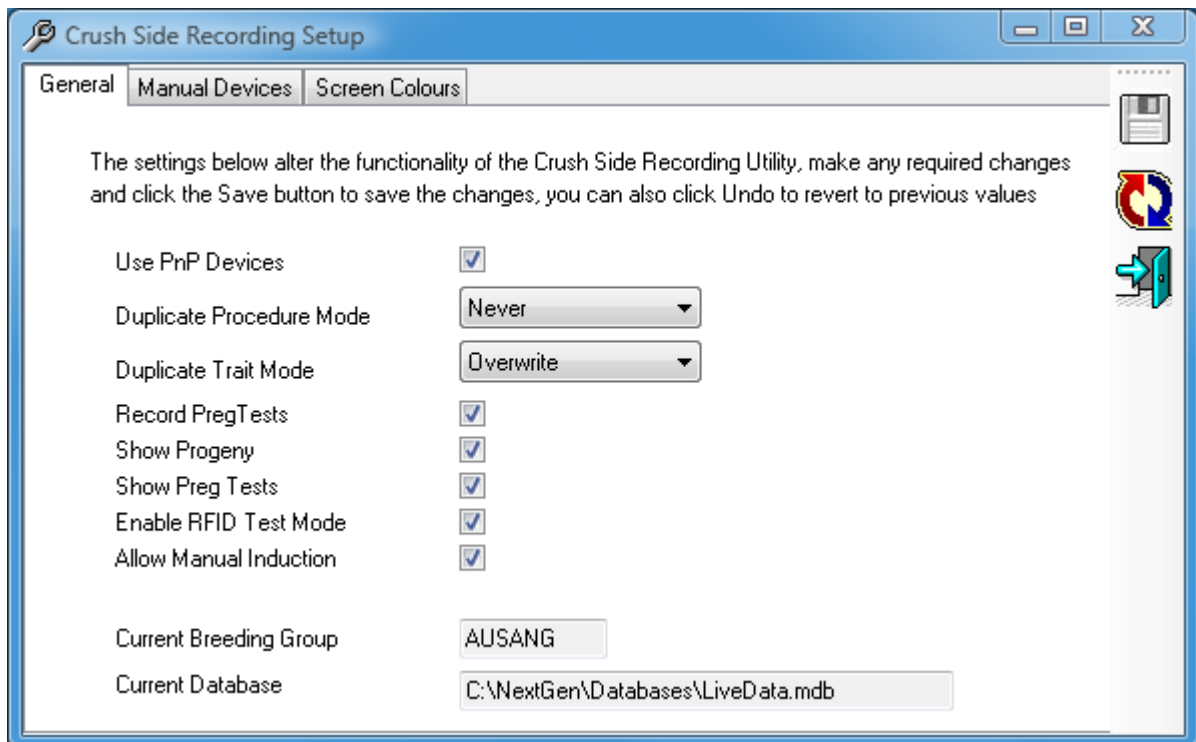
Crush Side Recording Setup

General | Manual Devices | Screen Colours

The settings below alter the functionality of the Crush Side Recording Utility, make any required changes and click the Save button to save the changes, you can also click Undo to revert to previous values

Use PnP Devices
Duplicate Procedure Mode Never
Duplicate Trait Mode Overwrite
Record PregTests
Show Progeny
Show Preg Tests
Enable RFID Test Mode
Allow Manual Induction

Current Breeding Group AUSANG
Current Database C:\NextGen\Databases\LiveData.mdb